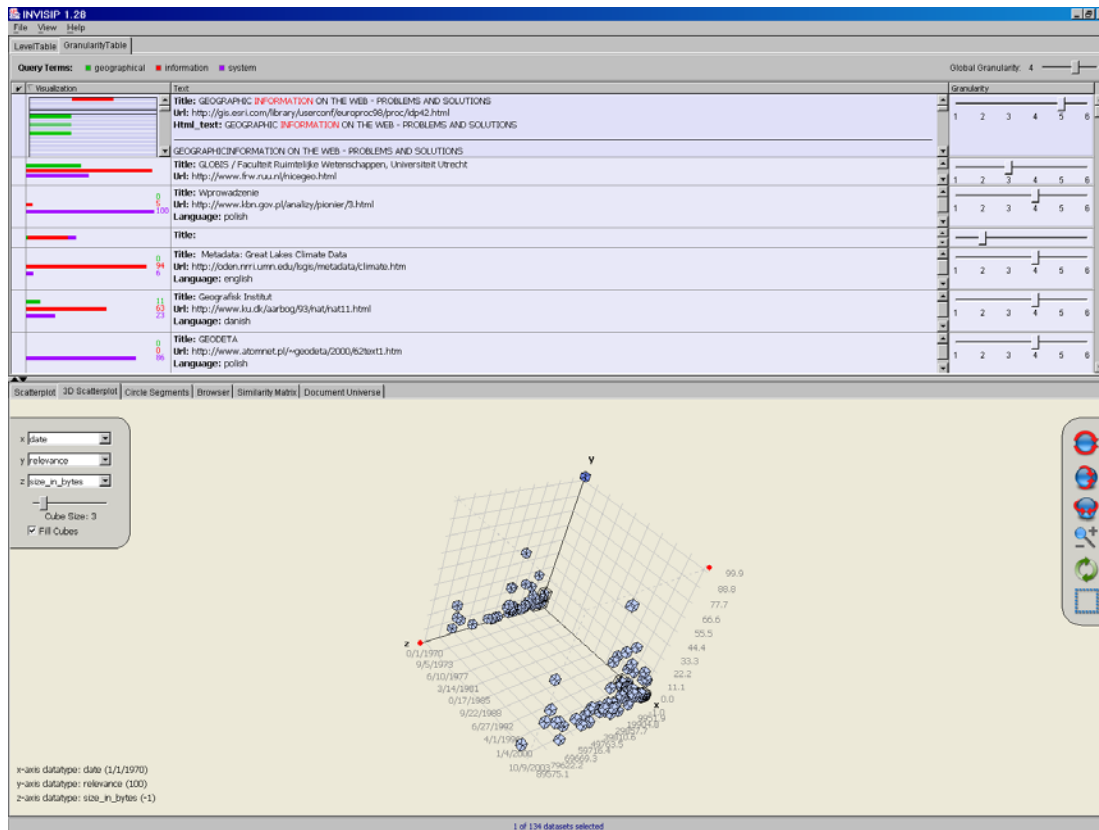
INVISIP 1.28
File View Help
LevelTable GranularityTable
Query Terms: geographical information system
Global Granularity: 4

| Visualization | Text | Granularity |
|---|---|---|
| | Title: GEOGRAPHIC INFORMATION ON THE WEB - PROBLEMS AND SOLUTIONS Url: http://gis.esri.com/library/userconf/europroc98/proc/idp42.html Html_text: GEOGRAPHIC INFORMATION ON THE WEB - PROBLEMS AND SOLUTIONS GEOGRAPHICINFORMATION ON THE WEB - PROBLEMS AND SOLUTIONS | 1 2 3 4 5 6 |
| | Title: GLOBIS / Faculteit Ruimtelijke Wetenschappen, Universiteit Utrecht Url: http://www.frw.ruu.nl/nicegeo.html | 1 2 3 4 5 6 |
| 0 5 100 | Title: Wprowadzenie Url: http://www.kbn.gov.pl/analizy/pionier/3.html Language: polish | 1 2 3 4 5 6 |
| | Title: | |
| 0 94 6 | Title: Metadata: Great Lakes Climate Data Url: http://oden.nrri.umn.edu/lsgis/metadata/climate.htm Language: english | 1 2 3 4 5 6 |
| 11 63 23 | Title: Geografisk Institut Url: http://www.ku.dk/aarbog/93/nat/nat11.html Language: danish | 1 2 3 4 5 6 |
| 0 0 86 | Title: GEODETA Url: http://www.atomnet.pl/~geodeta/2000/62text1.htm Language: polish | 1 2 3 4 5 6 |

Scatterplot 3D Scatterplot Circle Segments Browser Similarity Matrix Document Universe

x date
y relevance
z size_in_bytes
Cube Size: 3
Fill Cubes

y
99.9
88.8
77.7
66.6
55.5
44.4
33.3
22.2
11.1
0.0
x
z
0/1/1970
9/5/1973
6/10/1977
3/14/1981
0/17/1985
9/22/1988
6/27/1992
4/1/199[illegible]
1/4/2000
10/9/2003
99575.1

x-axis datatype: date (1/1/1970)
y-axis datatype: relevance (100)
z-axis datatype: size_in_bytes (-1)

1 of 134 datasets selected